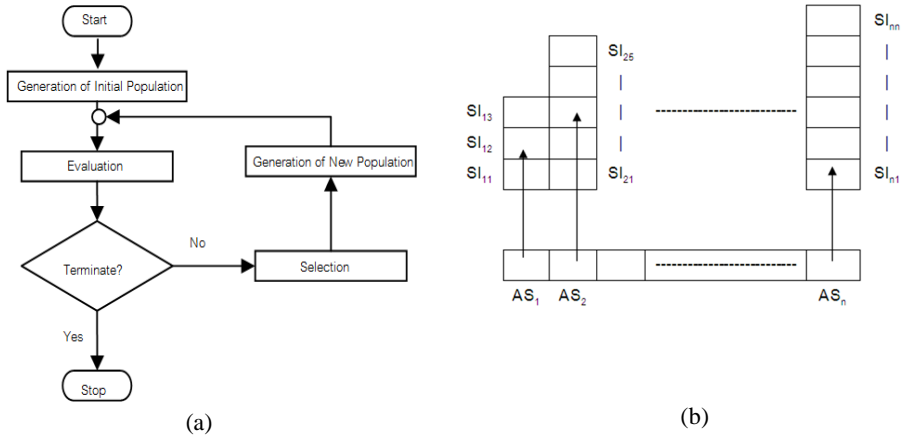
Start

Generation of Initial Population

Evaluation

Generation of New Population

Terminate?

No

Selection

Yes

Stop

(a)

$SI_{25}$

$SI_{nn}$

$SI_{13}$

$SI_{12}$

$SI_{11}$

$SI_{21}$

$SI_{n1}$

$AS_1$ $AS_2$ $AS_n$

(b)